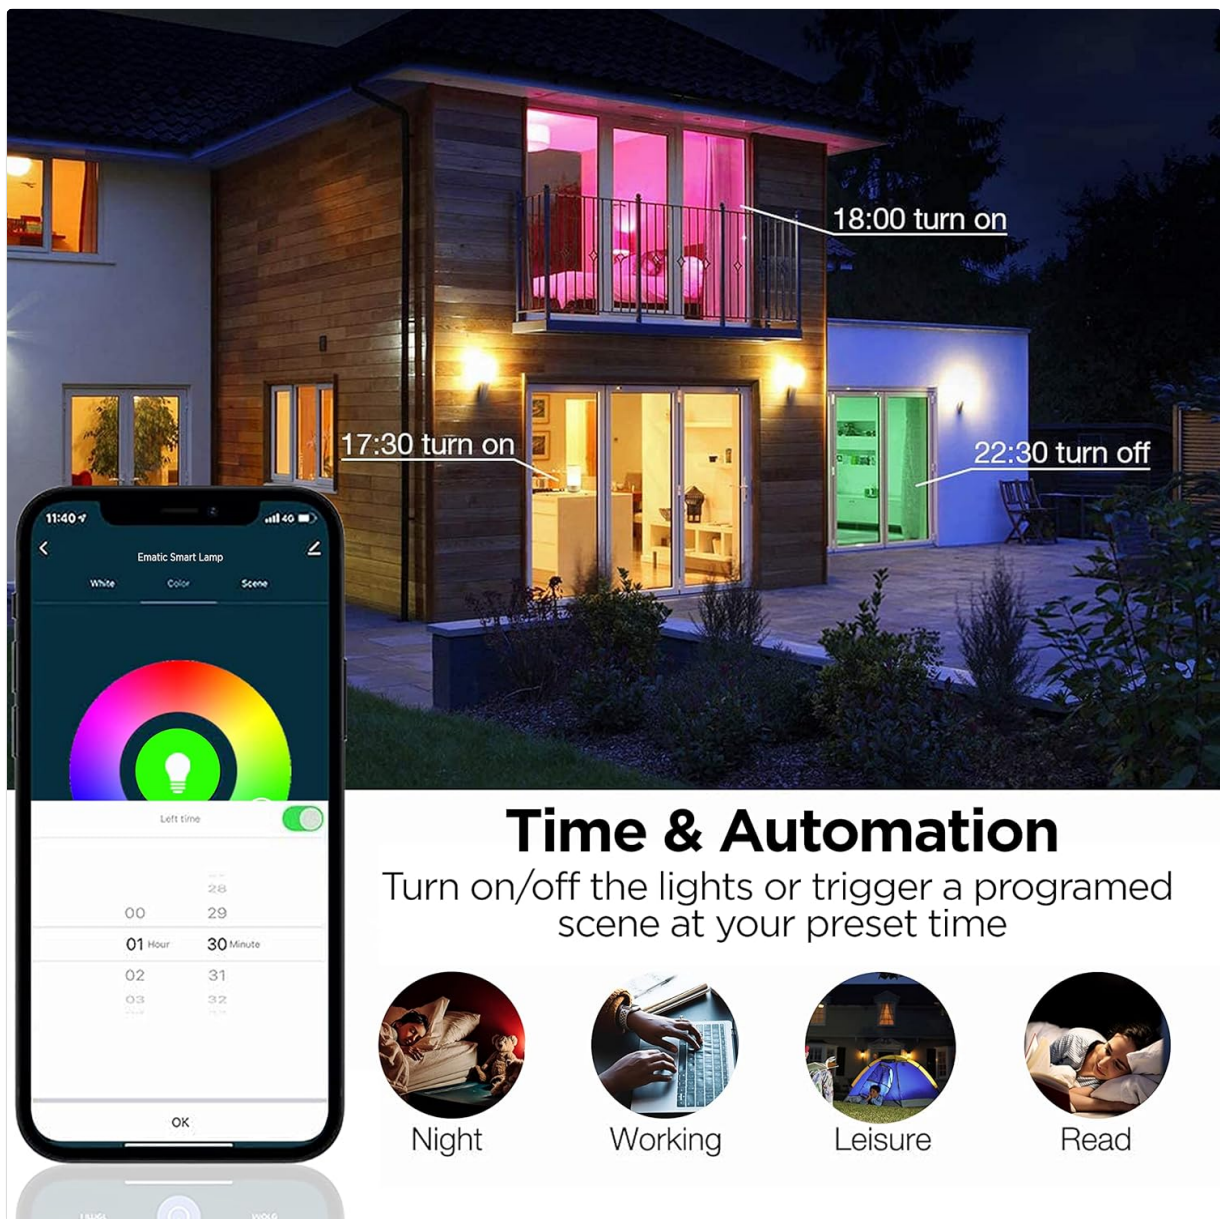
18:00 turn on

17:30 turn on

22:30 turn off

11:40

Ematic Smart Lamp

White Color Scene

Left time

28
00 29
01 Hour 30 Minute
02 31
03 32

OK

Time & Automation

Turn on/off the lights or trigger a programed scene at your preset time

Night

Working

Leisure

Read